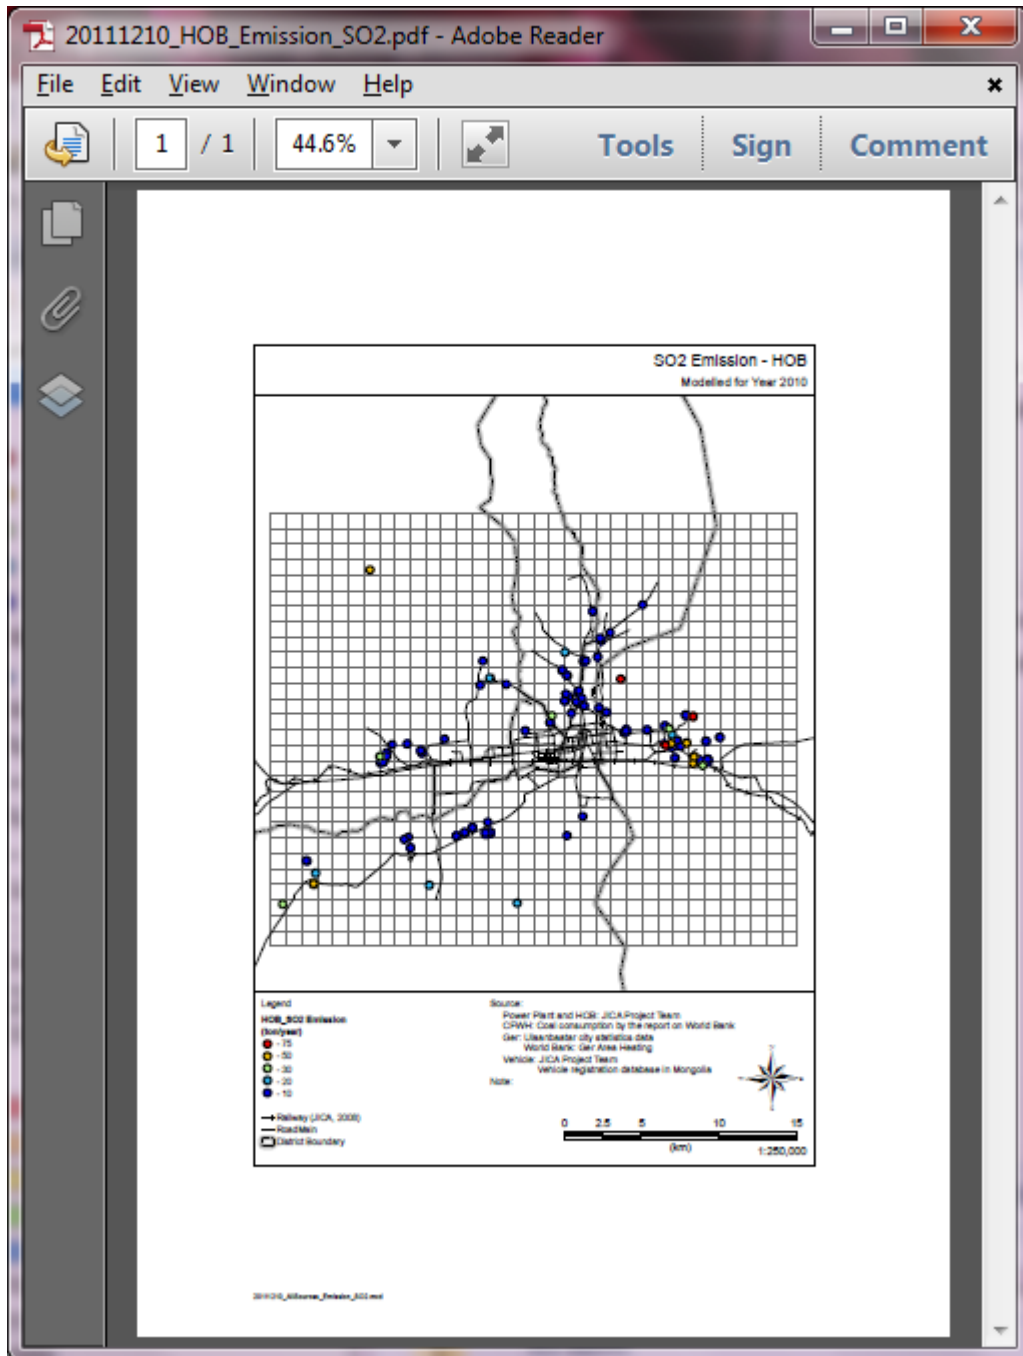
20111210_HOB_Emission_SO2.pdf - Adobe Reader

File Edit View Window Help

1 / 1 44.6% Tools Sign Comment

SO2 Emission - HOB
Modelled for Year 2010

Legend
HOB_SO2 Emission (ton/year)
- 75
- 50
- 30
- 20
- 10
Railway (JICA, 2008)
Road Main
District Boundary

Source:
Power Plant and HOB: JICA Project Team
CFWH: Coal consumption by the report on World Bank
Ger: Ulaanbaatar city statistics data
World Bank: Ger Area Heating
Vehicle: JICA Project Team
Vehicle registration database in Mongolia
Note:

0 2.5 5 10 15
(km)
1:250,000

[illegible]